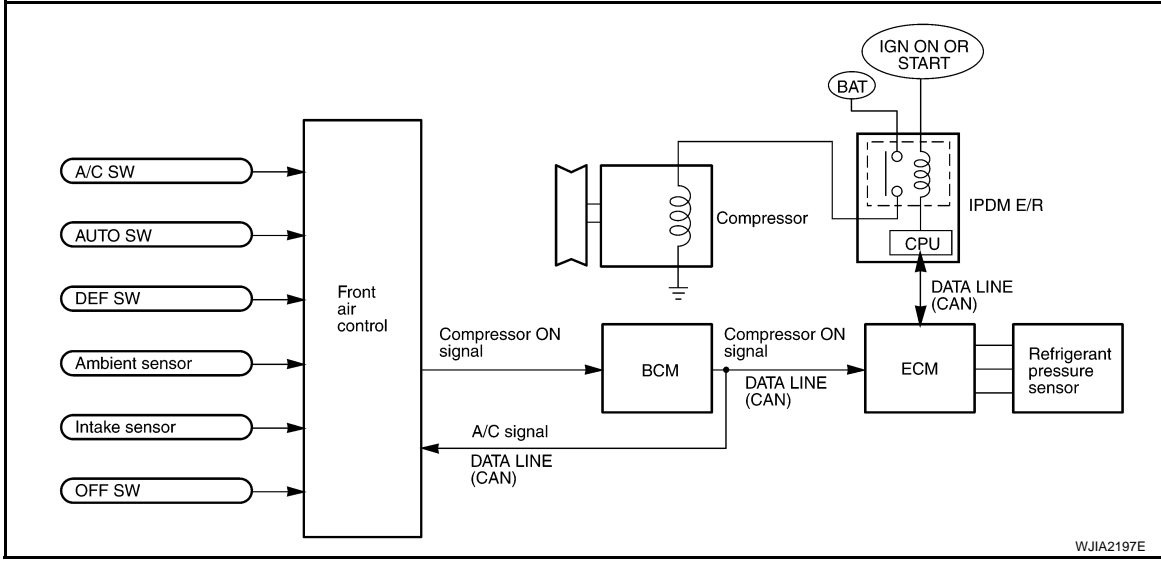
IGN ON OR START

BAT

A/C SW

AUTO SW

DEF SW

Ambient sensor

Intake sensor

OFF SW

Front air control

Compressor

IPDM E/R

CPU

DATA LINE (CAN)

Compressor ON signal

BCM

Compressor ON signal

DATA LINE (CAN)

ECM

Refrigerant pressure sensor

A/C signal

DATA LINE (CAN)

WJIA2197E